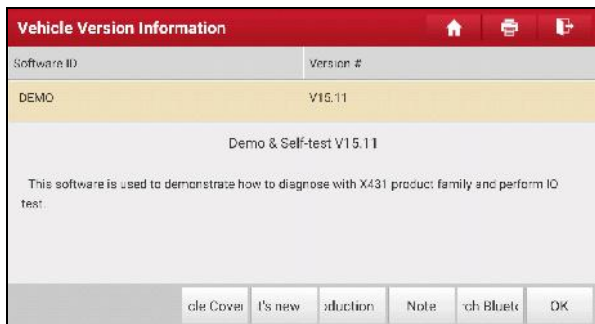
Vehicle Version Information

| Software ID | Version # |
|---|---|
| DEMO | V15.11 |

Demo & Self-test V15.11

This software is used to demonstrate how to diagnose with X431 product family and perform IO test.

cle Cover I's new duction Note ch Blueto OK